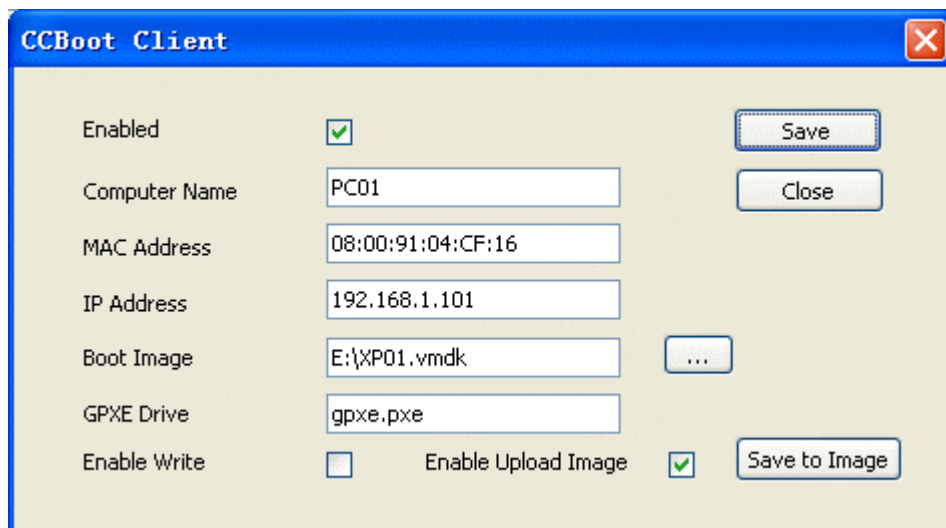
CCBoot Client

Enabled

Save

Computer Name PC01

Close

MAC Address 08:00:91:04:CF:16

IP Address 192.168.1.101

Boot Image E:\XP01.vmdk

...

GPXE Drive gpxe.pxe

Enable Write

Enable Upload Image

Save to Image